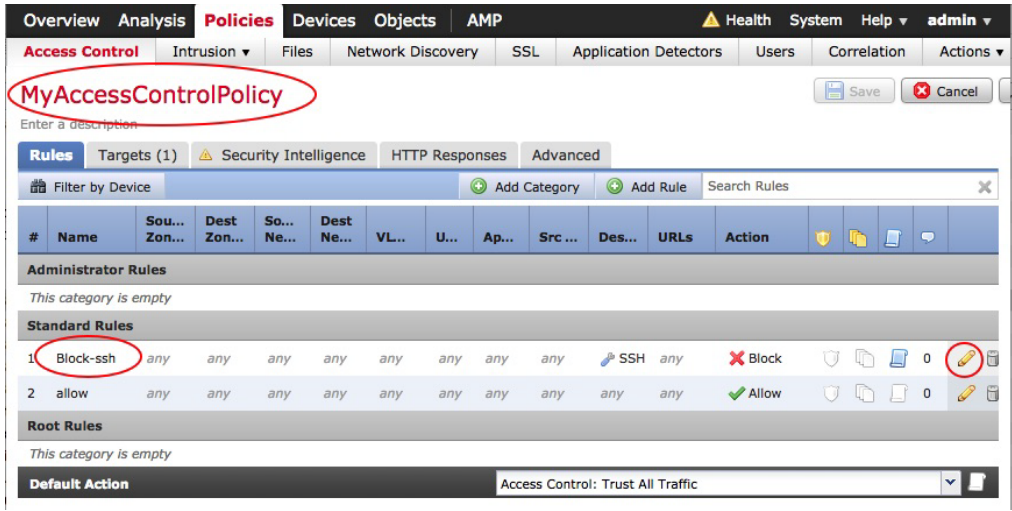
Overview Analysis Policies Devices Objects AMP Health System Help ▾ admin ▾

Access Control Intrusion ▾ Files Network Discovery SSL Application Detectors Users Correlation Actions ▾

MyAccessControlPolicy

Save Cancel

Enter a description

Rules Targets (1) Security Intelligence HTTP Responses Advanced

Filter by Device

Add Category Add Rule Search Rules

| # | Name | Sou... Zon... | Dest Zon... | So... Ne... | Dest Ne... | VL... | U... | Ap... | Src ... | Des... | URLs | Action | | | | | |
|---|---|---|---|---|---|---|---|---|---|---|---|---|---|---|---|---|---|
| Administrator Rules | | | | | | | | | | | | | | | | | |
| This category is empty | | | | | | | | | | | | | | | | | |
| Standard Rules | | | | | | | | | | | | | | | | | |
| 1 | Block-ssh | any | any | any | any | any | any | any | any | SSH | any | Block | | | | 0 | |
| 2 | allow | any | any | any | any | any | any | any | any | any | any | Allow | | | | 0 | |
| Root Rules | | | | | | | | | | | | | | | | | |
| This category is empty | | | | | | | | | | | | | | | | | |

Default Action

Access Control: Trust All Traffic